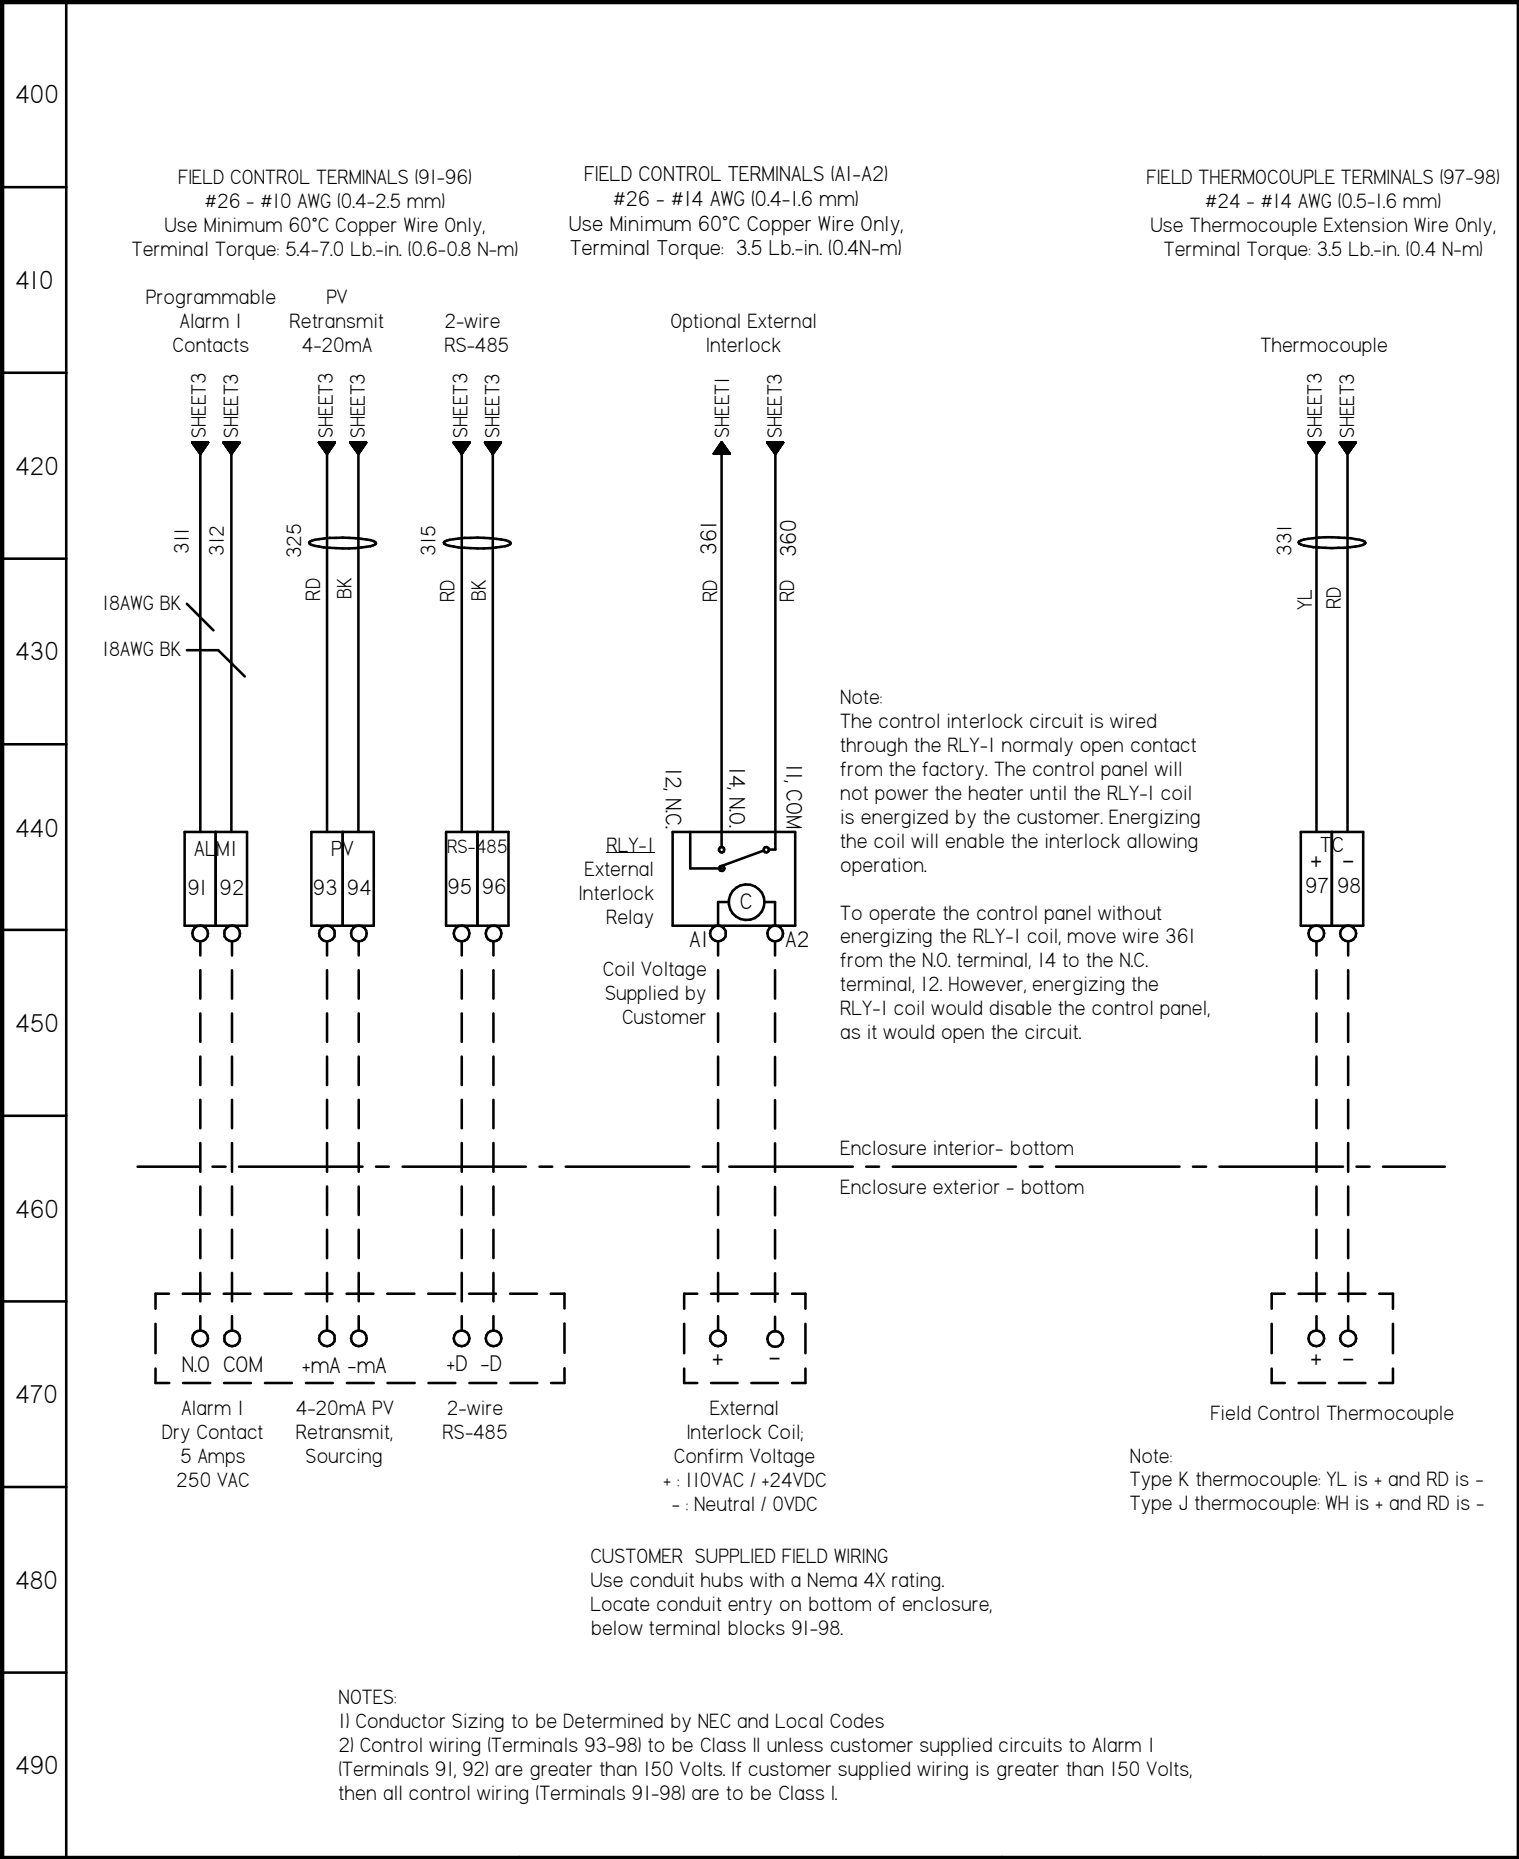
400

410

420

430

440

450

460

470

480

490

FIELD CONTROL TERMINALS (91-96)
#26 - #10 AWG (0.4-2.5 mm)
Use Minimum 60°C Copper Wire Only,
Terminal Torque: 5.4-7.0 Lb.-in. (0.6-0.8 N-m)

FIELD CONTROL TERMINALS (A1-A2)
#26 - #14 AWG (0.4-1.6 mm)
Use Minimum 60°C Copper Wire Only,
Terminal Torque: 3.5 Lb.-in. (0.4N-m)

FIELD THERMOCOUPLE TERMINALS (97-98)
#24 - #14 AWG (0.5-1.6 mm)
Use Thermocouple Extension Wire Only,
Terminal Torque: 3.5 Lb.-in. (0.4 N-m)

Programmable Alarm 1 Contacts

PV Retransmit 4-20mA

2-wire RS-485

Optional External Interlock

Thermocouple

SHEET3 SHEET3 SHEET3 SHEET3 SHEET3 SHEET3 SHEET1 SHEET3 SHEET3 SHEET3

311 312 325 315 361 360 331

18AWG BK
18AWG BK

RD BK RD BK RD RD YL RD

Note:
The control interlock circuit is wired through the RLY-1 normaly open contact from the factory. The control panel will not power the heater until the RLY-1 coil is energized by the customer. Energizing the coil will enable the interlock allowing operation.

To operate the control panel without energizing the RLY-1 coil, move wire 361 from the N.O. terminal, 14 to the N.C. terminal, 12. However, energizing the RLY-1 coil would disable the control panel, as it would open the circuit.

12, N.C. 14, N.O. 11, COM

RLY-1
External
Interlock
Relay

C

A1 A2

Coil Voltage
Supplied by
Customer

ALM1
91 92

PV
93 94

RS-485
95 96

TC
+ −
97 98

Enclosure interior- bottom
Enclosure exterior - bottom

N.O COM +mA -mA +D -D

+ −

+ −

Alarm 1
Dry Contact
5 Amps
250 VAC

4-20mA PV
Retransmit,
Sourcing

2-wire
RS-485

External
Interlock Coil;
Confirm Voltage
+ : 110VAC / +24VDC
- : Neutral / 0VDC

Field Control Thermocouple

Note:
Type K thermocouple: YL is + and RD is -
Type J thermocouple: WH is + and RD is -

CUSTOMER SUPPLIED FIELD WIRING
Use conduit hubs with a Nema 4X rating.
Locate conduit entry on bottom of enclosure,
below terminal blocks 91-98.

NOTES:
1) Conductor Sizing to be Determined by NEC and Local Codes
2) Control wiring (Terminals 93-98) to be Class II unless customer supplied circuits to Alarm 1 (Terminals 91, 92) are greater than 150 Volts. If customer supplied wiring is greater than 150 Volts, then all control wiring (Terminals 91-98) are to be Class I.